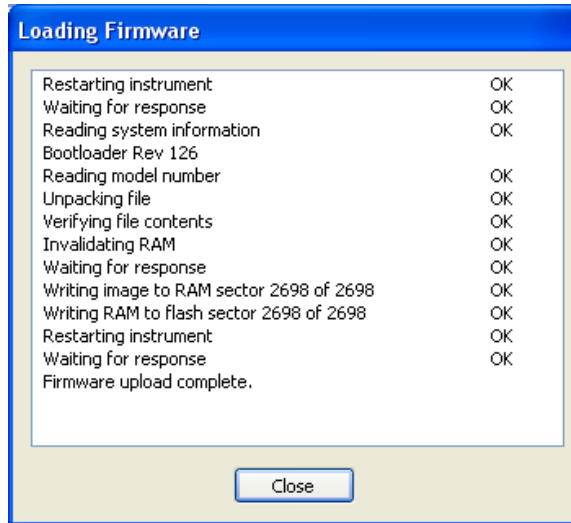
Loading Firmware

| | |
|---|---|
| Restarting instrument | OK |
| Waiting for response | OK |
| Reading system information | OK |
| Bootloader Rev 126 | |
| Reading model number | OK |
| Unpacking file | OK |
| Verifying file contents | OK |
| Invalidating RAM | OK |
| Waiting for response | OK |
| Writing image to RAM sector 2698 of 2698 | OK |
| Writing RAM to flash sector 2698 of 2698 | OK |
| Restarting instrument | OK |
| Waiting for response | OK |
| Firmware upload complete. | |

Close